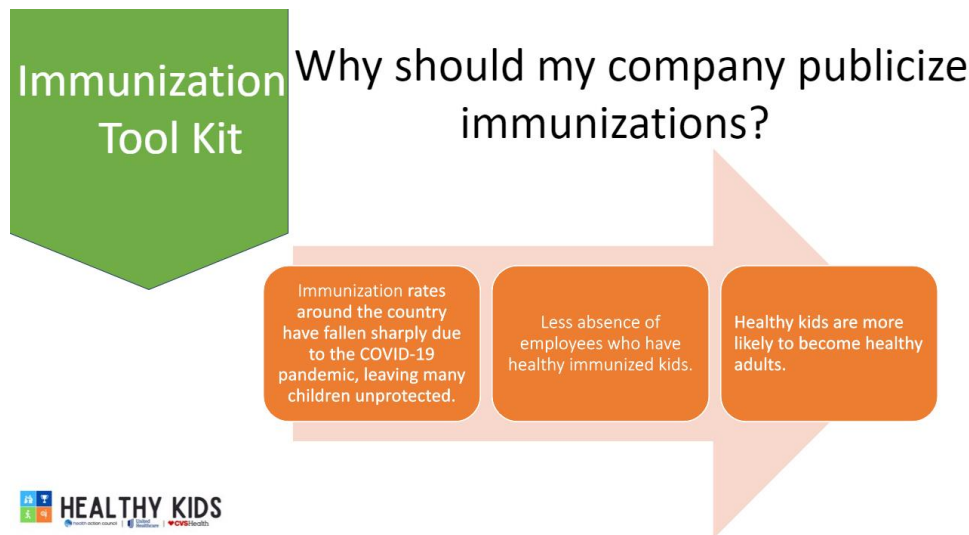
Immunization Tool Kit

Why should my company publicize immunizations?

Immunization rates around the country have fallen sharply due to the COVID-19 pandemic, leaving many children unprotected.

Less absence of employees who have healthy immunized kids.

Healthy kids are more likely to become healthy adults.

HEALTHY KIDS
health action council | United Healthcare | CVSHealth